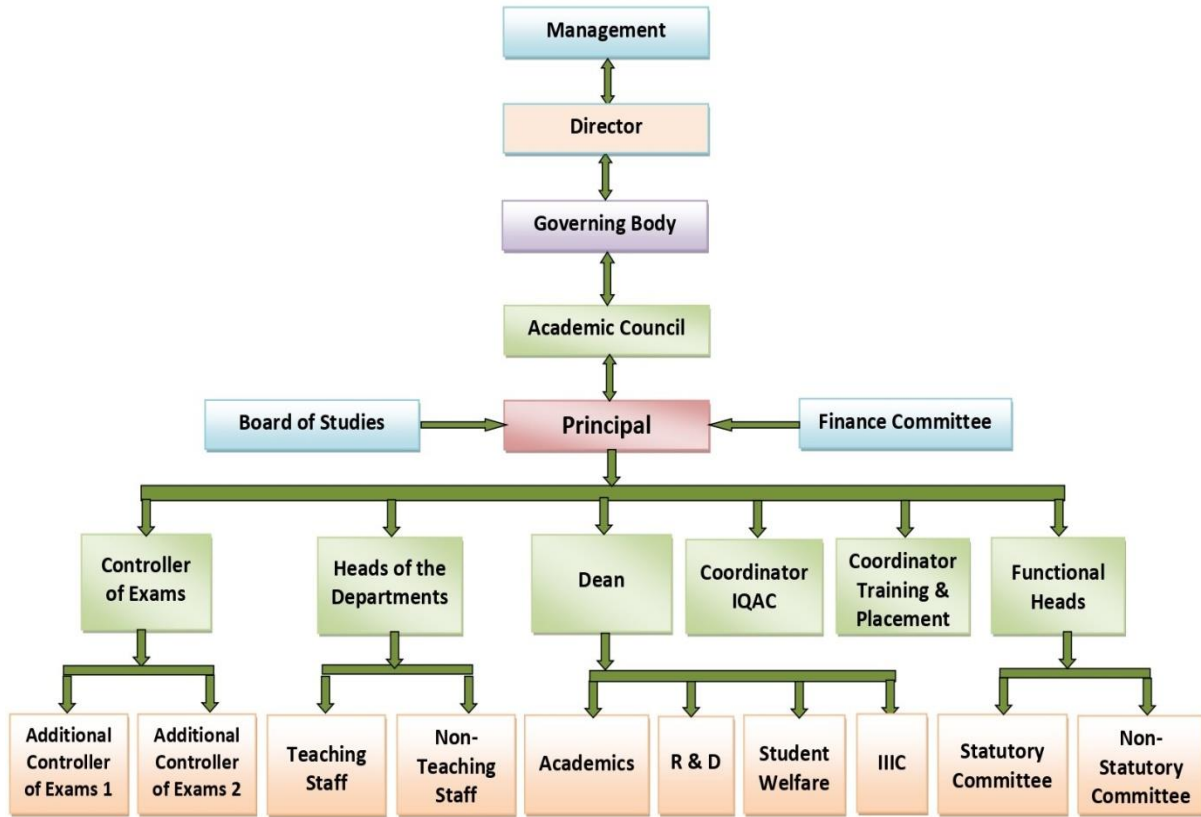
Management

Director

Governing Body

Academic Council

Board of Studies

Principal

Finance Committee

Controller of Exams

Heads of the Departments

Dean

Coordinator IQAC

Coordinator Training & Placement

Functional Heads

Additional Controller of Exams 1

Additional Controller of Exams 2

Teaching Staff

Non-Teaching Staff

Academics

R & D

Student Welfare

IIIC

Statutory Committee

Non-Statutory Committee